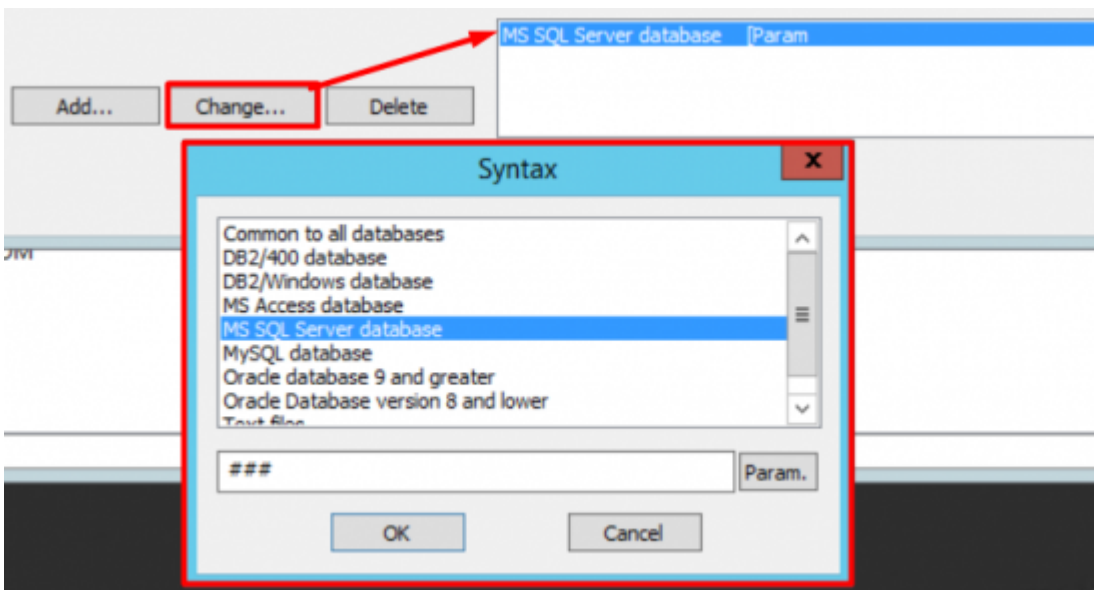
MS SQL Server database [Param

Add...

Change...

Delete

Syntax

x

OM

Common to all databases
DB2/400 database
DB2/Windows database
MS Access database
MS SQL Server database
MySQL database
Oracle database 9 and greater
Oracle Database version 8 and lower
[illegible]

###

Param.

OK

Cancel